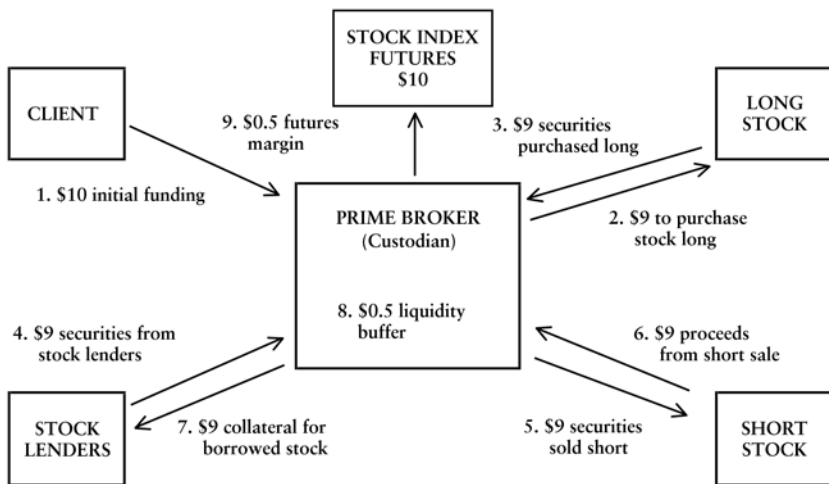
STOCK INDEX FUTURES $10

CLIENT

9. $0.5 futures margin

3. $9 securities purchased long

LONG STOCK

1. $10 initial funding

PRIME BROKER (Custodian)

2. $9 to purchase stock long

8. $0.5 liquidity buffer

4. $9 securities from stock lenders

6. $9 proceeds from short sale

STOCK LENDERS

7. $9 collateral for borrowed stock

5. $9 securities sold short

SHORT STOCK